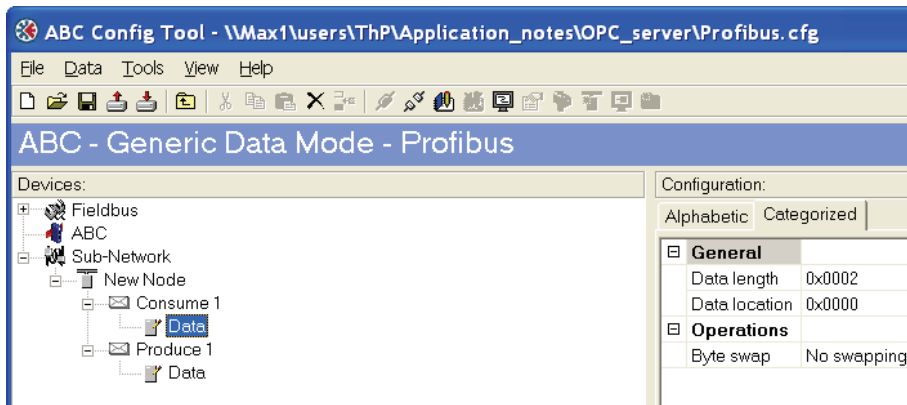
ABC Config Tool - \\Max1\users\ThP\Application_notes\OPC_server\Profibus.cfg

File Data Tools View Help

ABC - Generic Data Mode - Profibus

Devices:

Fieldbus
ABC
Sub-Network
New Node
Consume 1
Data
Produce 1
Data

Configuration:

Alphabetic Categorized

| ⊟ General | |
|---|---|
| Data length | 0x0002 |
| Data location | 0x0000 |
| ⊟ Operations | |
| Byte swap | No swapping |